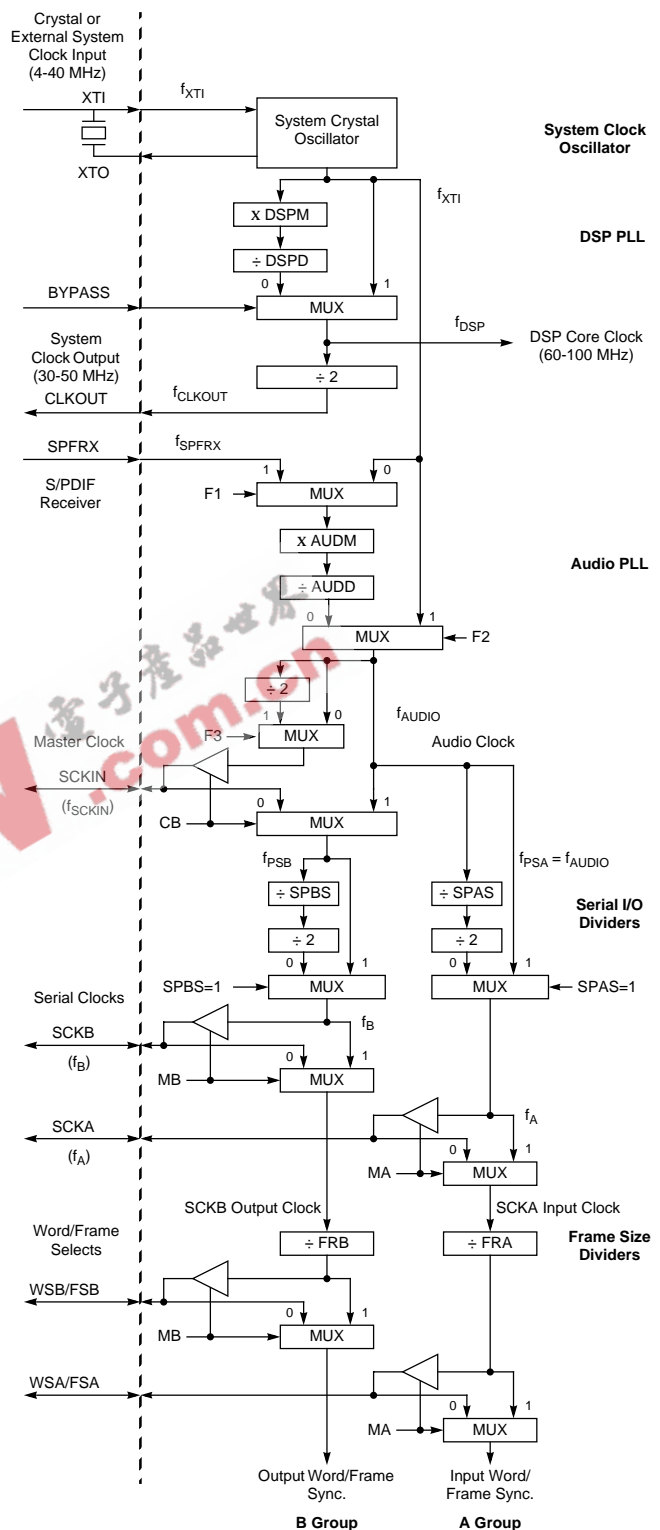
Crystal or External System Clock Input (4-40 MHz)

XTI

$f_{XTI}$

System Crystal Oscillator

System Clock Oscillator

XTO

$f_{XTI}$

x DSPM

DSP PLL

÷ DSPD

0

1

BYPASS

MUX

$f_{DSP}$

DSP Core Clock (60-100 MHz)

System Clock Output (30-50 MHz)

÷ 2

CLKOUT

$f_{CLKOUT}$

SPFRX

$f_{SPFRX}$

1

0

S/PDIF Receiver

F1

MUX

x AUDM

Audio PLL

÷ AUDD

0

1

MUX

F2

÷ 2

1

0

$f_{AUDIO}$

Master Clock

F3

MUX

Audio Clock

SCKIN

($f_{SCKIN}$)

0

1

CB

MUX

$f_{PSB}$

$f_{PSA} = f_{AUDIO}$

÷ SPBS

÷ SPAS

Serial I/O Dividers

÷ 2

÷ 2

0

1

0

1

Serial Clocks

SPBS=1

MUX

MUX

SPAS=1

SCKB

$f_B$

($f_B$)

0

1

MB

MUX

SCKA

$f_A$

($f_A$)

0

1

MA

MUX

SCKB Output Clock

SCKA Input Clock

Word/Frame Selects

÷ FRB

÷ FRA

Frame Size Dividers

WSB/FSB

0

1

MB

MUX

WSA/FSA

0

1

MA

MUX

Output Word/Frame Sync.

Input Word/ Frame Sync.

B Group

A Group